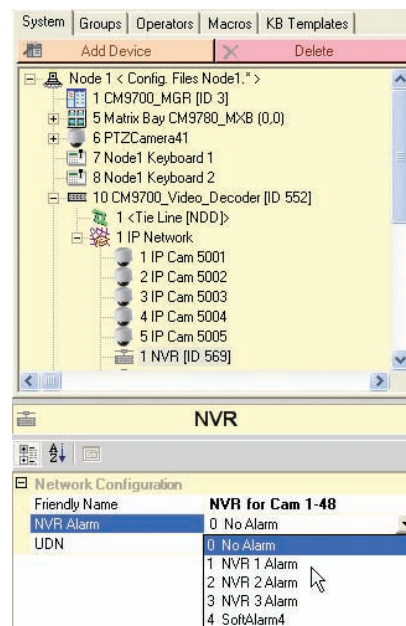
System | Groups | Operators | Macros | KB Templates

Add Device | Delete

Node 1 < Config. Files Node1.* >
1 CM9700_MGR [ID 3]
5 Matrix Bay CM9780_MXB (0,0)
6 PTZCamera41
7 Node1 Keyboard 1
8 Node1 Keyboard 2
10 CM9700_Video_Decoder [ID 552]
1 <Tie Line [NDD]>
1 IP Network
1 IP Cam 5001
2 IP Cam 5002
3 IP Cam 5003
4 IP Cam 5004
5 IP Cam 5005
1 NVR [ID 569]

NVR

Network Configuration

| | |
|---|---|
| Friendly Name | NVR for Cam 1-48 |
| NVR Alarm | 0 No Alarm |
| UDN | |

0 No Alarm
1 NVR 1 Alarm
2 NVR 2 Alarm
3 NVR 3 Alarm
4 SoftAlarm4